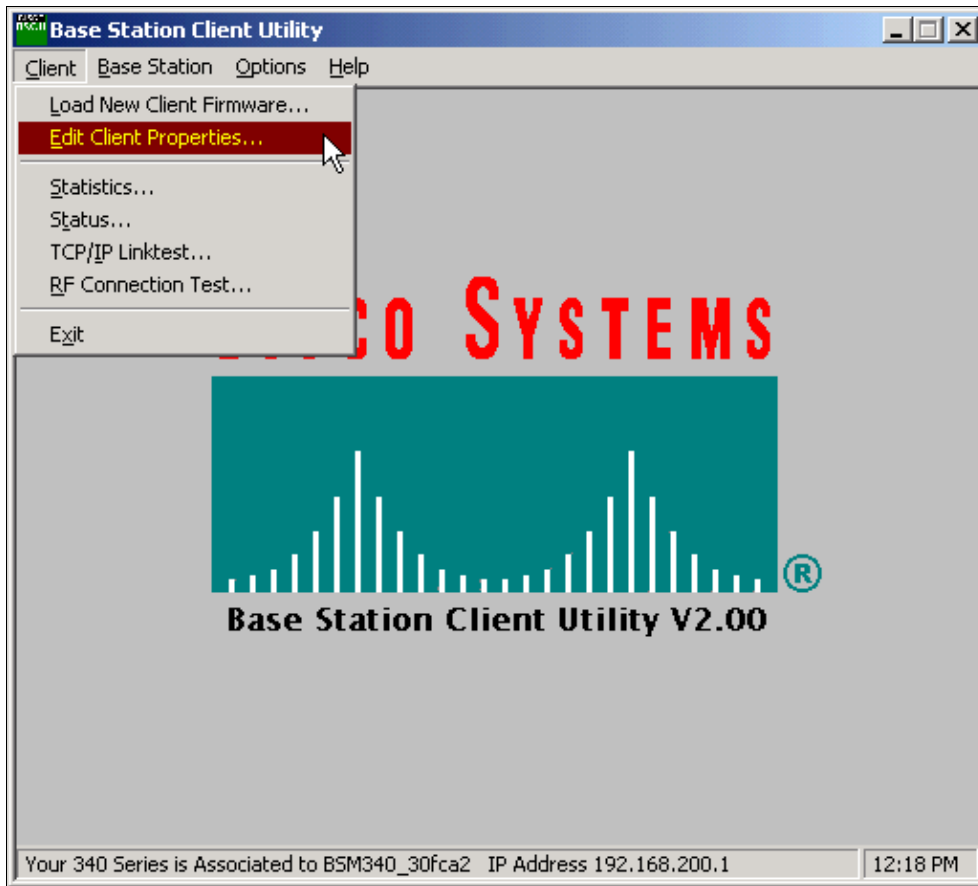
Base Station Client Utility

Client Base Station Options Help

Load New Client Firmware...
Edit Client Properties...
Statistics...
Status...
TCP/IP Linktest...
RF Connection Test...
Exit

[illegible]co Systems

®

Base Station Client Utility V2.00

Your 340 Series is Associated to BSM340_30fca2 IP Address 192.168.200.1

12:18 PM